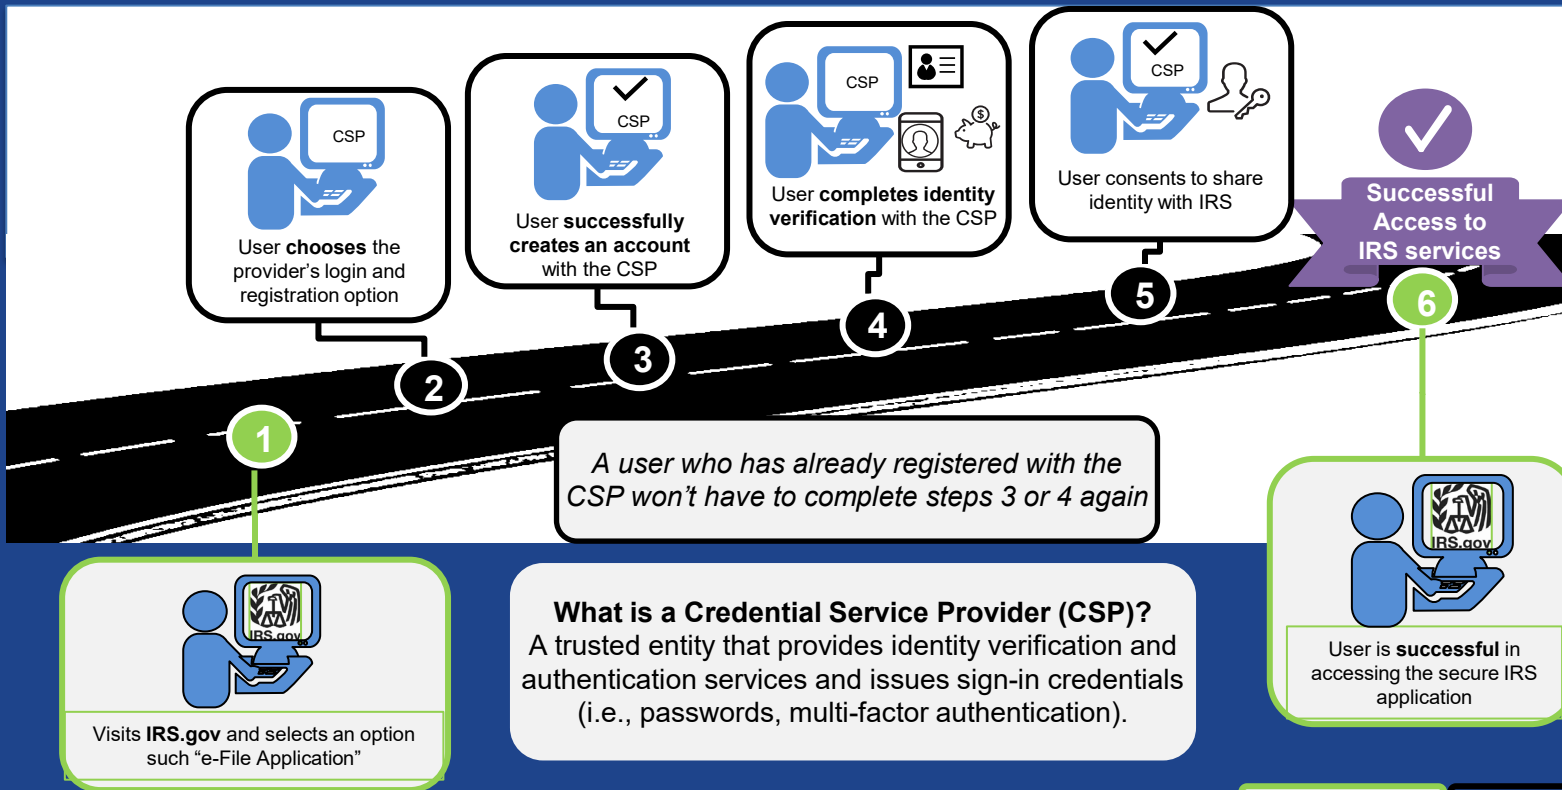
CSP

User chooses the provider's login and registration option

2

CSP

User successfully creates an account with the CSP

3

CSP

User completes identity verification with the CSP

4

CSP

User consents to share identity with IRS

5

Successful Access to IRS services

6

1

A user who has already registered with the CSP won't have to complete steps 3 or 4 again

IRS.gov

Visits IRS.gov and selects an option such "e-File Application"

What is a Credential Service Provider (CSP)?
A trusted entity that provides identity verification and authentication services and issues sign-in credentials (i.e., passwords, multi-factor authentication).

IRS.gov

User is successful in accessing the secure IRS application